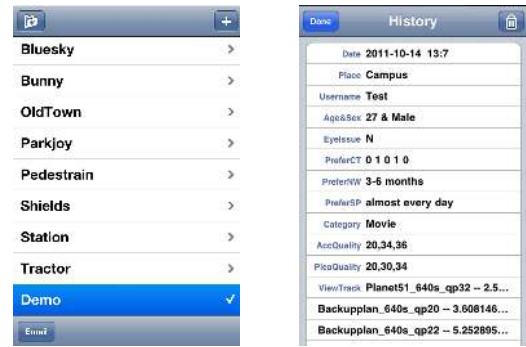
Bluesky
Bunny
OldTown
Parkjoy
Pedestrain
Shields
Station
Tractor
Demo
Email

Done
History

| Date | 2011-10-14 13:7 |
|---|---|
| Place | Campus |
| Username | Test |
| Age&Sex | 27 & Male |
| EyeIssue | N |
| PreferCT | 0 1 0 1 0 |
| PreferNW | 3-6 months |
| PreferSP | almost every day |
| Category | Movie |
| AccQuality | 20,34,36 |
| PicoQuality | 20,30,34 |
| ViewTrack | Planet51_640s_qp32 -- 2.5... |

Backupplan_640s_qp20 -- 3.608146...
Backupplan_640s_qp22 -- 5.252895...